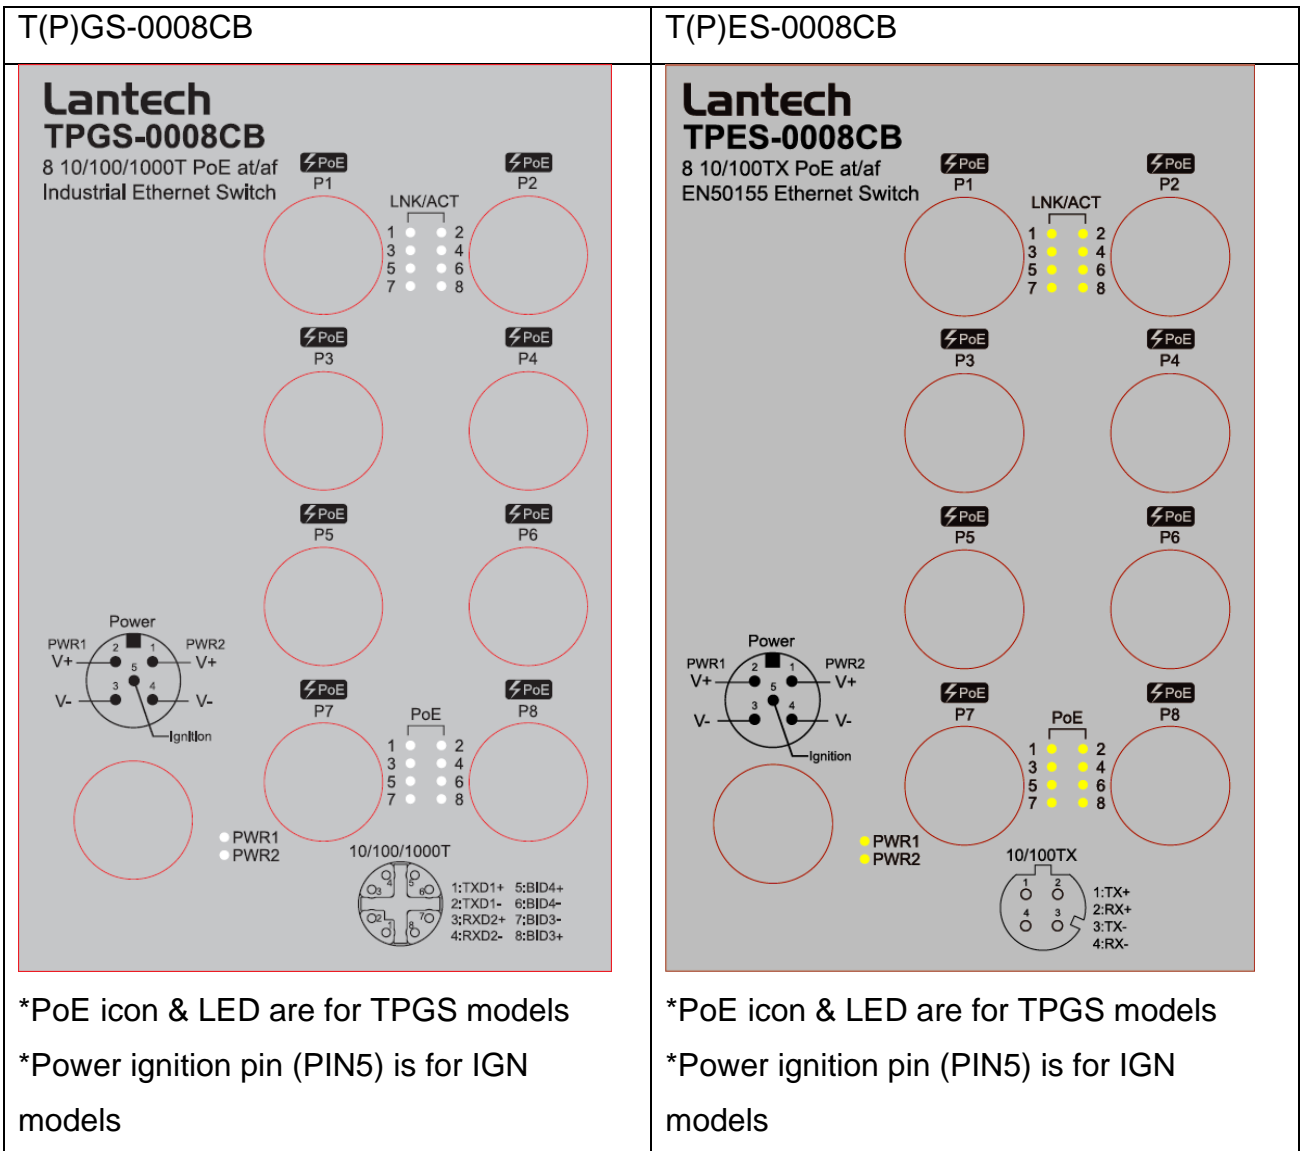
| T(P)GS-0008CB | T(P)ES-0008CB |
|---|---|
| Lantech TPGS-0008CB 8 10/100/1000T PoE at/af Industrial Ethernet Switch PoE P1 PoE P2 LNK/ACT 1 2 3 4 5 6 7 8 PoE P3 PoE P4 PoE P5 PoE P6 Power PWR1 V+ 2 1 PWR2 V+ 5 3 4 V- V- Ignition PoE P7 PoE P8 PoE 1 2 3 4 5 6 7 8 PWR1 PWR2 10/100/1000T 4 5 3 6 2 7 1 8 1:TXD1+ 5:BID4+ 2:TXD1- 6:BID4- 3:RXD2+ 7:BID3- 4:RXD2- 8:BID3+ | Lantech TPES-0008CB 8 10/100TX PoE at/af EN50155 Ethernet Switch PoE P1 PoE P2 LNK/ACT 1 2 3 4 5 6 7 8 PoE P3 PoE P4 PoE P5 PoE P6 Power PWR1 V+ 2 1 PWR2 V+ 5 3 4 V- V- Ignition PoE P7 PoE P8 PoE 1 2 3 4 5 6 7 8 PWR1 PWR2 10/100TX 1 2 4 3 1:TX+ 2:RX+ 3:TX- 4:RX- |
| *PoE icon & LED are for TPGS models *Power ignition pin (PIN5) is for IGN models | *PoE icon & LED are for TPGS models *Power ignition pin (PIN5) is for IGN models |